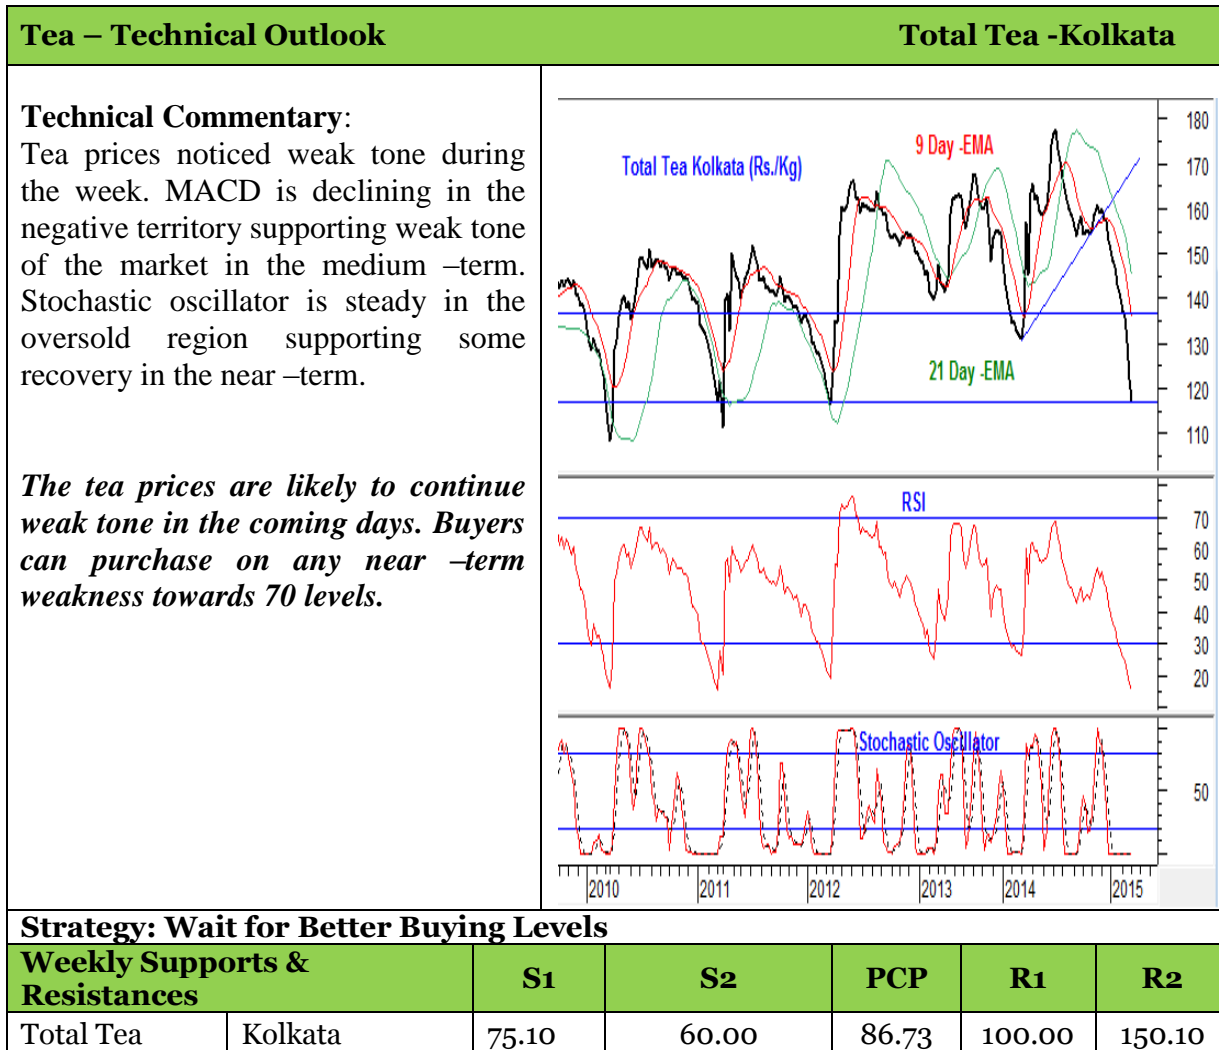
Tea – Technical Outlook Total Tea -Kolkata

**Technical Commentary**:
Tea prices noticed weak tone during the week. MACD is declining in the negative territory supporting weak tone of the market in the medium –term. Stochastic oscillator is steady in the oversold region supporting some recovery in the near –term.

***The tea prices are likely to continue weak tone in the coming days. Buyers can purchase on any near –term weakness towards 70 levels.***

Total Tea Kolkata (Rs./Kg)
9 Day -EMA
21 Day -EMA
180
170
160
150
140
130
120
110
RSI
70
60
50
40
30
20
Stochastic Oscillator
50
2010
2011
2012
2013
2014
2015

**Strategy: Wait for Better Buying Levels**

| Weekly Supports & Resistances | | S1 | S2 | PCP | R1 | R2 |
|---|---|---|---|---|---|---|
| Total Tea | Kolkata | 75.10 | 60.00 | 86.73 | 100.00 | 150.10 |